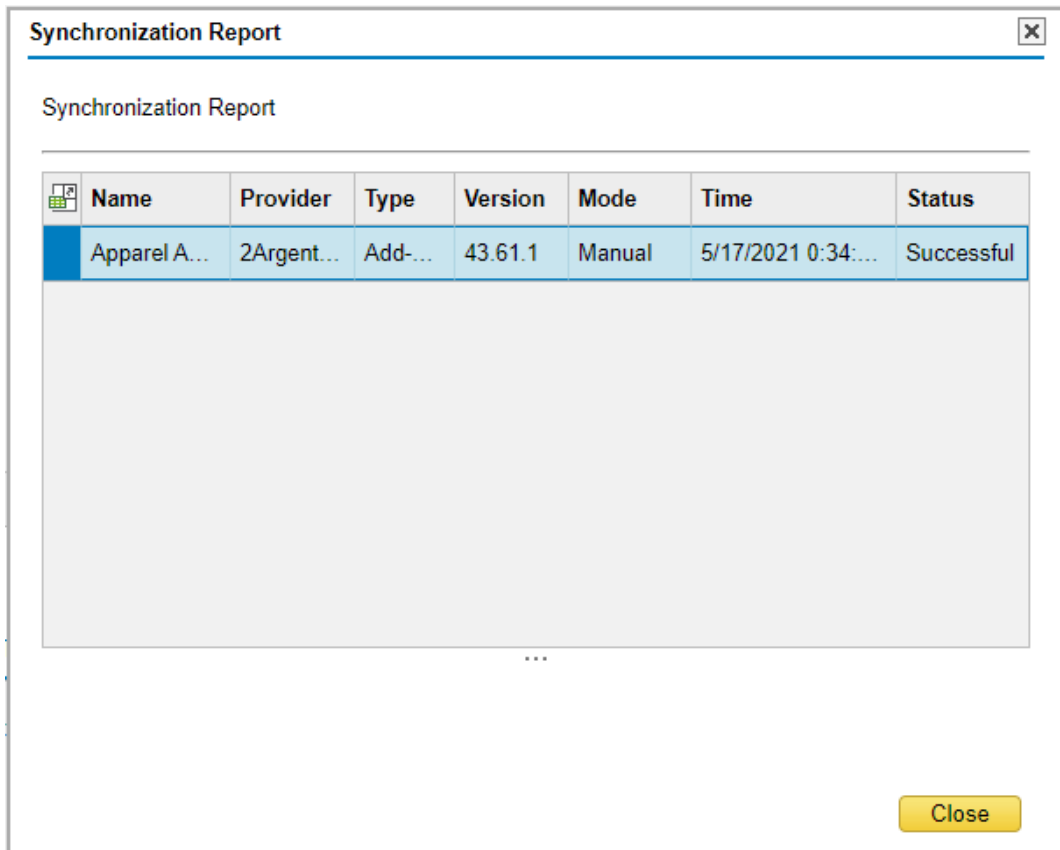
Synchronization Report

Synchronization Report

| Name | Provider | Type | Version | Mode | Time | Status |
|---|---|---|---|---|---|---|
| Apparel A... | 2Argent... | Add-... | 43.61.1 | Manual | 5/17/2021 0:34:... | Successful |

...

Close